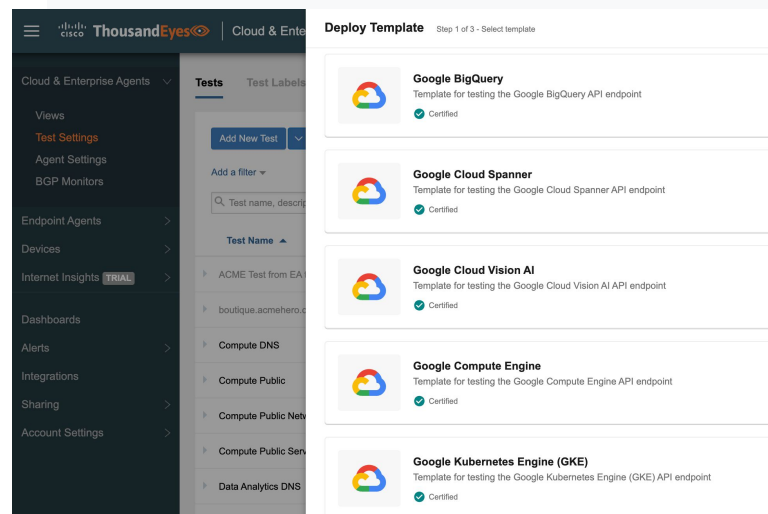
cisco ThousandEyes | Cloud & Ente

Cloud & Enterprise Agents
Views
Test Settings
Agent Settings
BGP Monitors
Endpoint Agents
Devices
Internet Insights TRIAL
Dashboards
Alerts
Integrations
Sharing
Account Settings

Tests Test Labels
Add New Test
Add a filter
Test name, descrip
Test Name
ACME Test from EA
boutique.acmehero.c
Compute DNS
Compute Public
Compute Public Netv
Compute Public Serv
Data Analytics DNS

Deploy Template Step 1 of 3 - Select template

Google BigQuery
Template for testing the Google BigQuery API endpoint
Certified

Google Cloud Spanner
Template for testing the Google Cloud Spanner API endpoint
Certified

Google Cloud Vision AI
Template for testing the Google Cloud Vision AI API endpoint
Certified

Google Compute Engine
Template for testing the Google Compute Engine API endpoint
Certified

Google Kubernetes Engine (GKE)
Template for testing the Google Kubernetes Engine (GKE) API endpoint
Certified